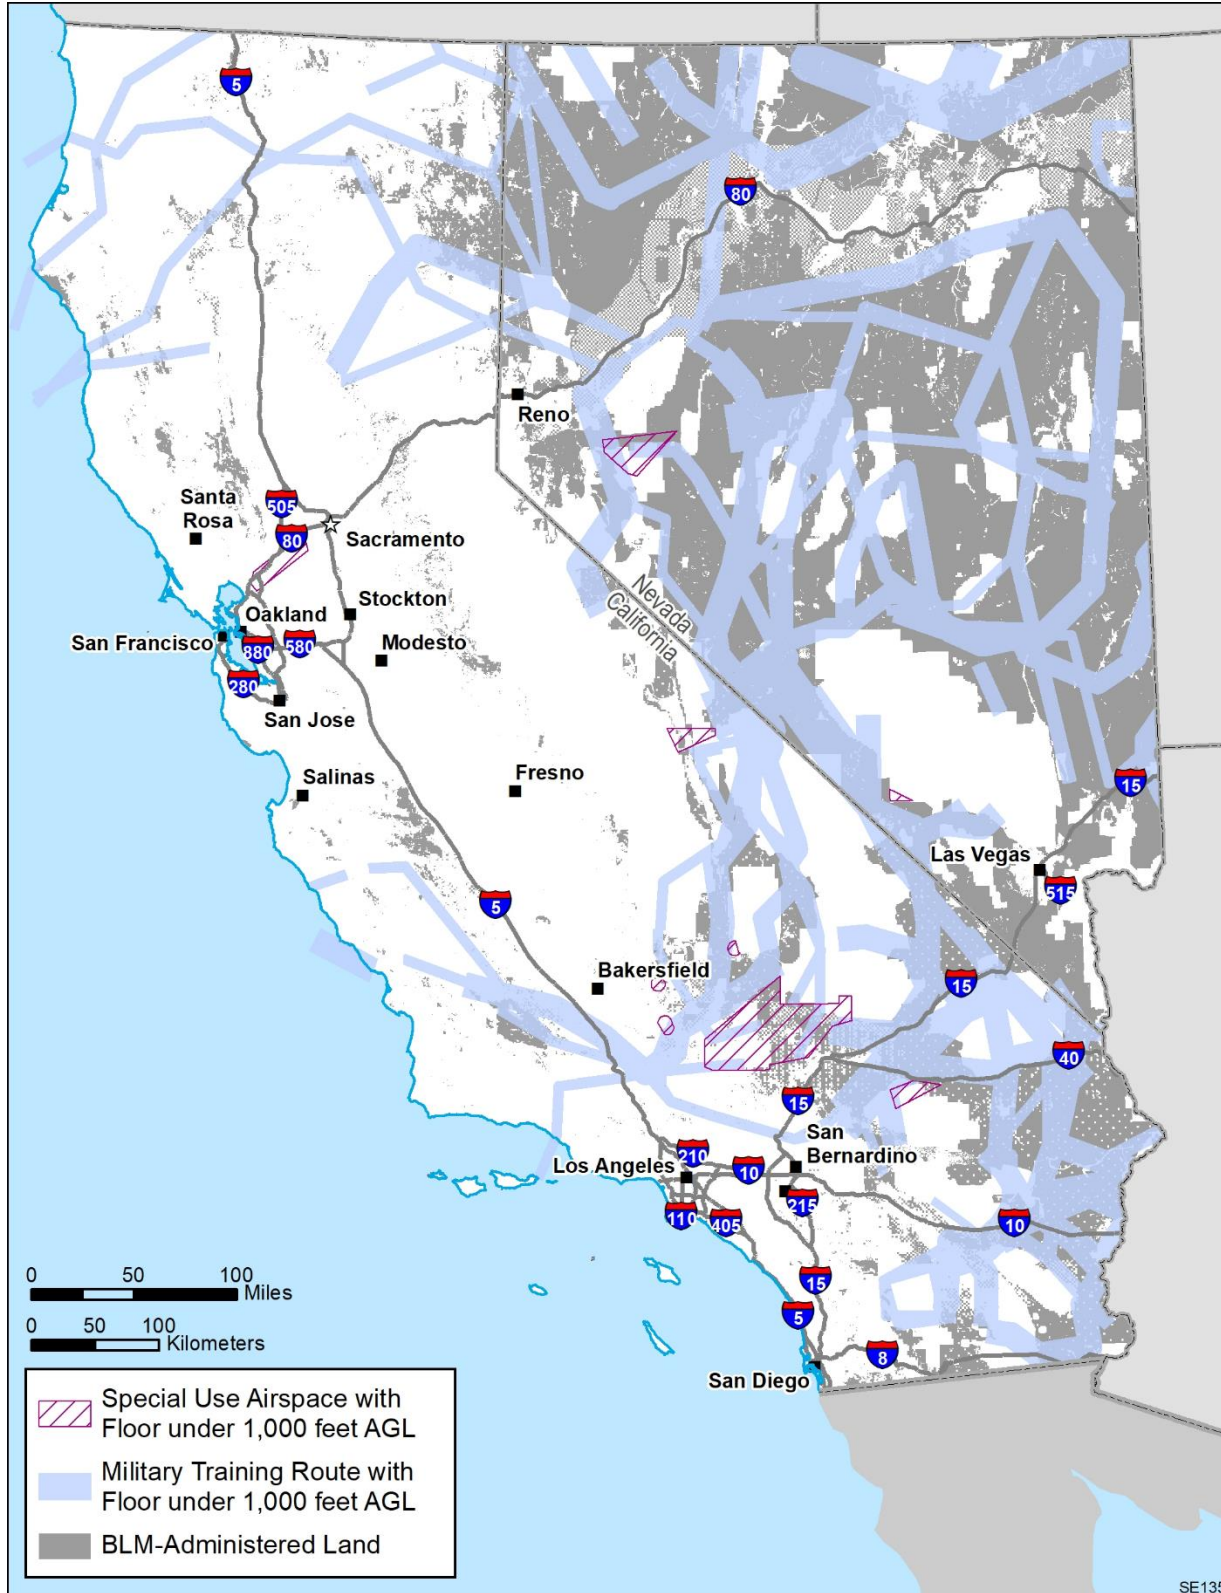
5
80
Reno
Santa Rosa
505
80
Sacramento
Stockton
Oakland
San Francisco
880
580
Modesto
280
San Jose
Nevada
California
Salinas
Fresno
15
Las Vegas
515
5
Bakersfield
15
40
15
San Bernardino
Los Angeles
210
10
215
110
405
10
15
5
8
San Diego
0 50 100 Miles
0 50 100 Kilometers
Special Use Airspace with Floor under 1,000 feet AGL
Military Training Route with Floor under 1,000 feet AGL
BLM-Administered Land
SE13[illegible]